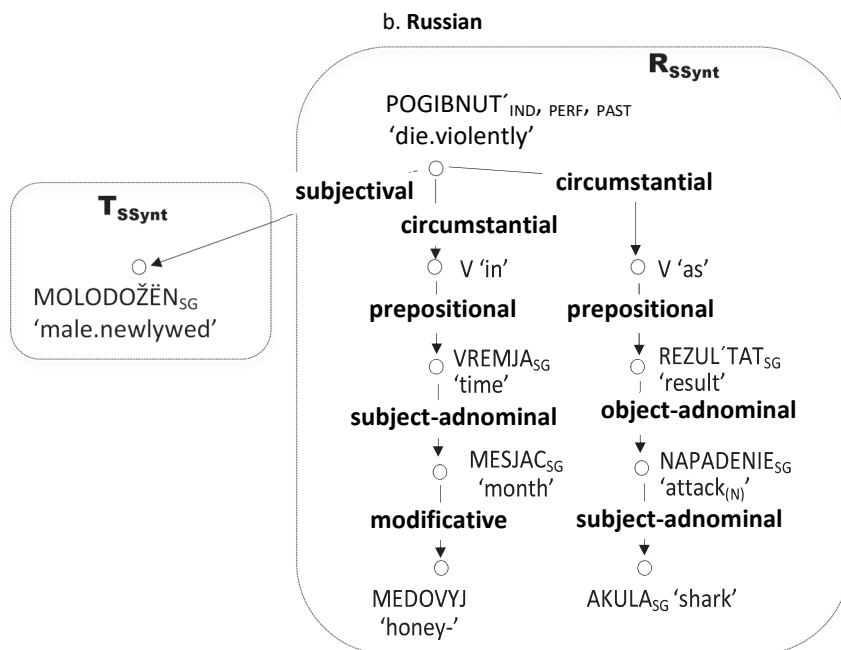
b. **Russian**

$\mathbf{R}_{\mathbf{SSynt}}$

POGIBNUT´$_{IND, PERF, PAST}$
'die.violently'

$\mathbf{T}_{\mathbf{SSynt}}$

**subjectival**

**circumstantial**

**circumstantial**

MOLODOŽËN$_{SG}$
'male.newlywed'

V 'in'

V 'as'

**prepositional**

**prepositional**

VREMJA$_{SG}$
'time'

REZUL´TAT$_{SG}$
'result'

**subject-adnominal**

**object-adnominal**

MESJAC$_{SG}$
'month'

NAPADENIE$_{SG}$
'attack$_{(N)}$'

**modificative**

**subject-adnominal**

MEDOVYJ
'honey-'

AKULA$_{SG}$ 'shark'